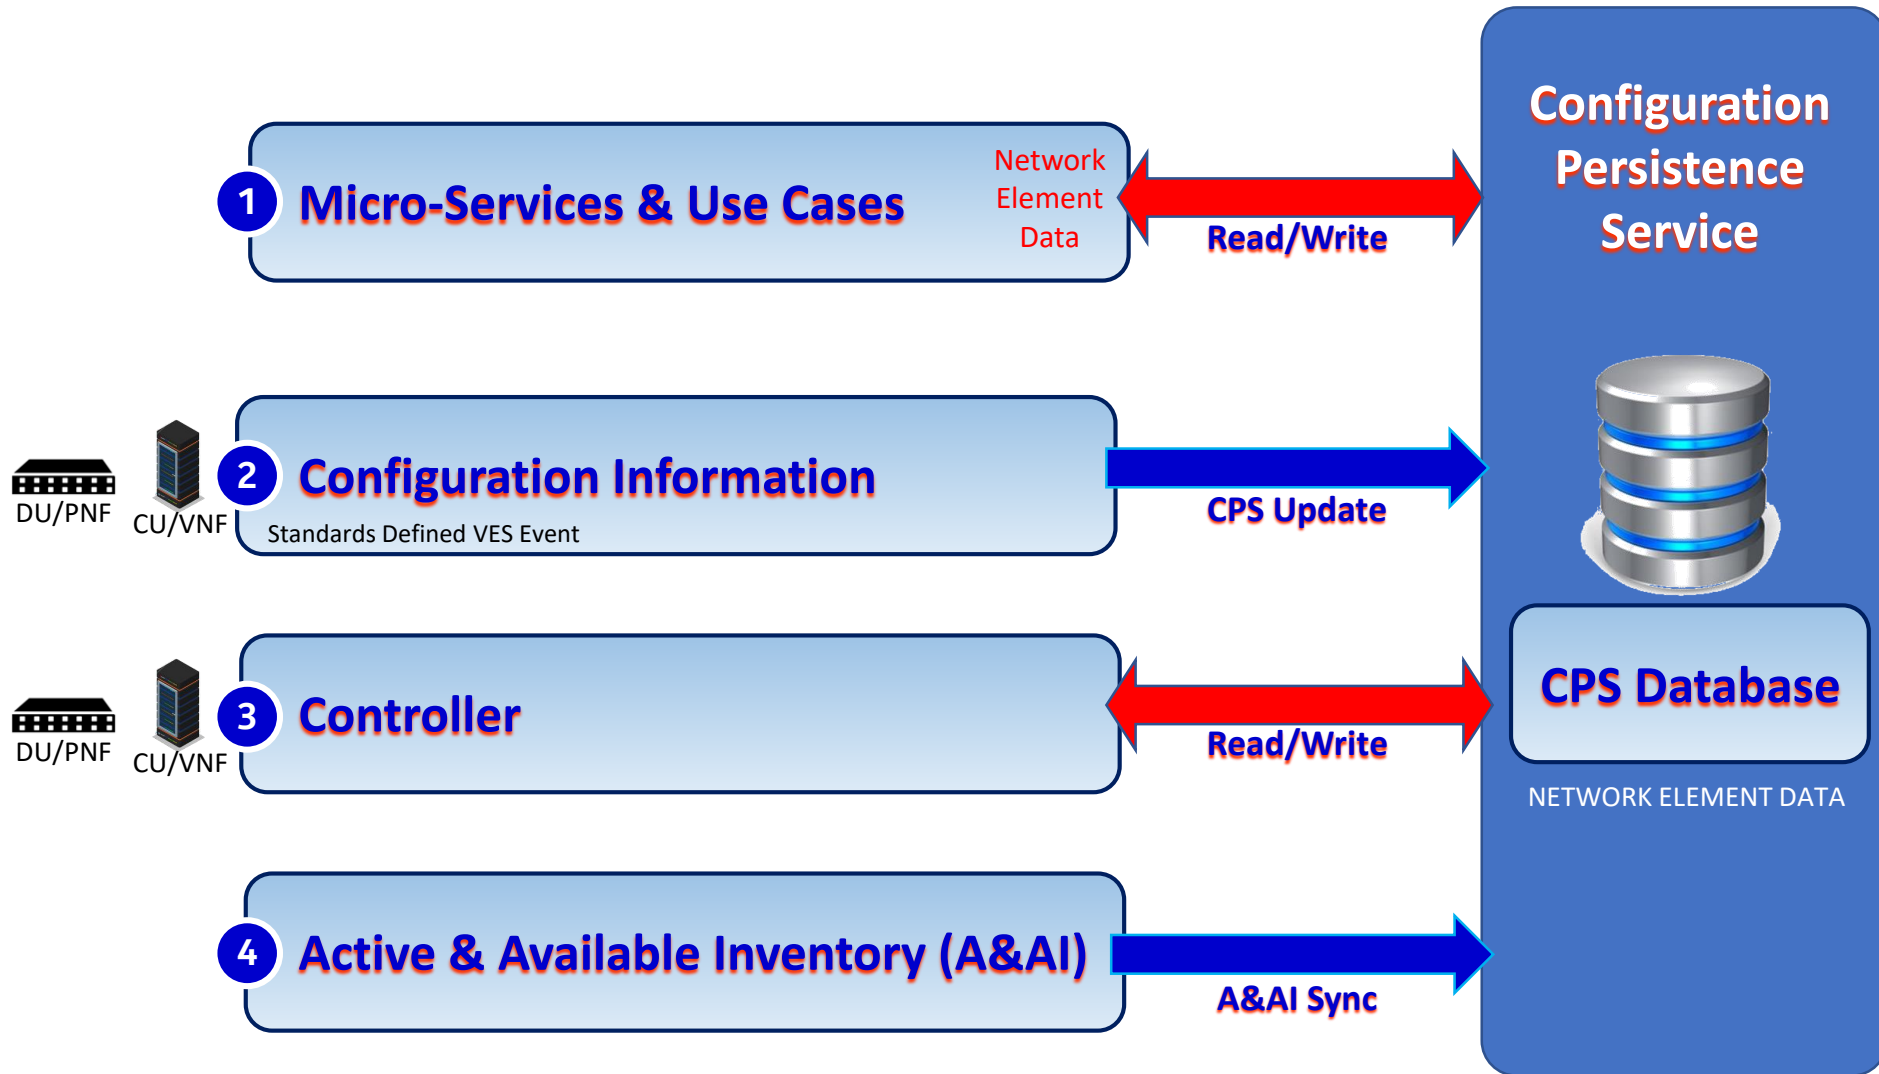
1 Micro-Services & Use Cases

Network Element Data

Read/Write

Configuration Persistence Service

DU/PNF

CU/VNF

2 Configuration Information

Standards Defined VES Event

CPS Update

DU/PNF

CU/VNF

3 Controller

Read/Write

CPS Database

NETWORK ELEMENT DATA

4 Active & Available Inventory (A&AI)

A&AI Sync